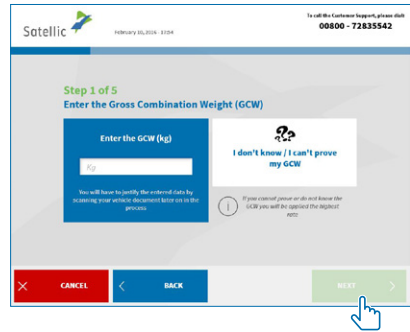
Sotellic

February 10, 2016 - 13:04

To call the Customer Support, please dial
00800 - 72835542

Step 1 of 5
Enter the Gross Combination Weight (GCW)

Enter the GCW (kg)

Kg

You will have to justify the entered data by scanning your vehicle document later on in the process

I don't know / I can't prove my GCW

If you cannot prove or do not know the GCW you will be applied the highest rate

CANCEL

BACK

NEXT